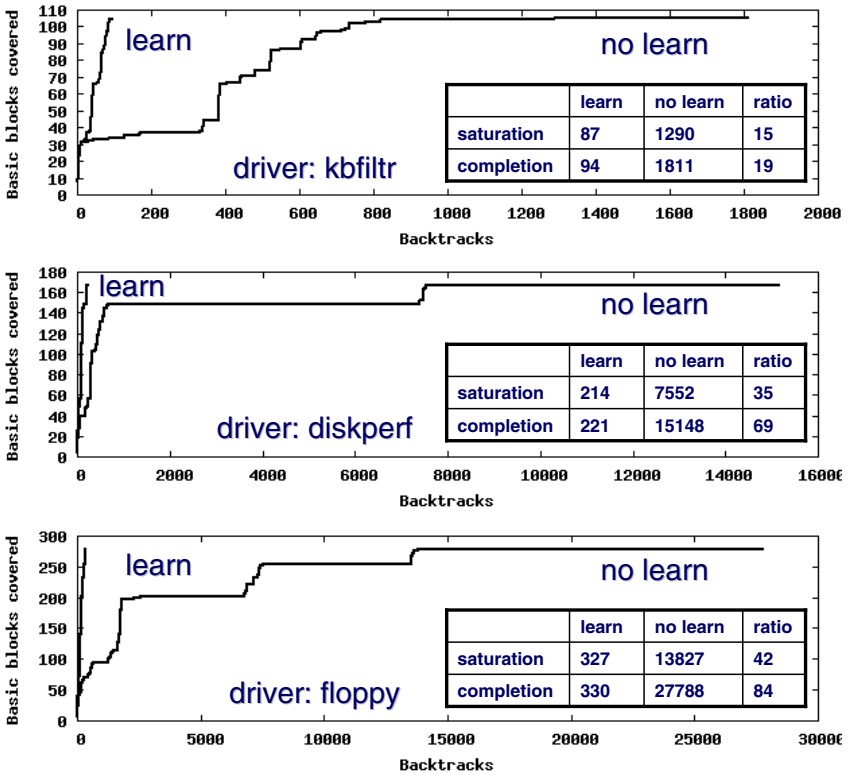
Basic blocks covered

110
100
90
80
70
60
50
40
30
20
10
0

learn

no learn

| | learn | no learn | ratio |
|---|---|---|---|
| saturation | 87 | 1290 | 15 |
| completion | 94 | 1811 | 19 |

driver: kbfiltr

0 200 400 600 800 1000 1200 1400 1600 1800 2000

Backtracks

Basic blocks covered

180
160
140
120
100
80
60
40
20
0

learn

no learn

| | learn | no learn | ratio |
|---|---|---|---|
| saturation | 214 | 7552 | 35 |
| completion | 221 | 15148 | 69 |

driver: diskperf

0 2000 4000 6000 8000 10000 12000 14000 1600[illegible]

Backtracks

Basic blocks covered

300
250
200
150
100
50
0

learn

no learn

| | learn | no learn | ratio |
|---|---|---|---|
| saturation | 327 | 13827 | 42 |
| completion | 330 | 27788 | 84 |

driver: floppy

0 5000 10000 15000 20000 25000 3000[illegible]

Backtracks